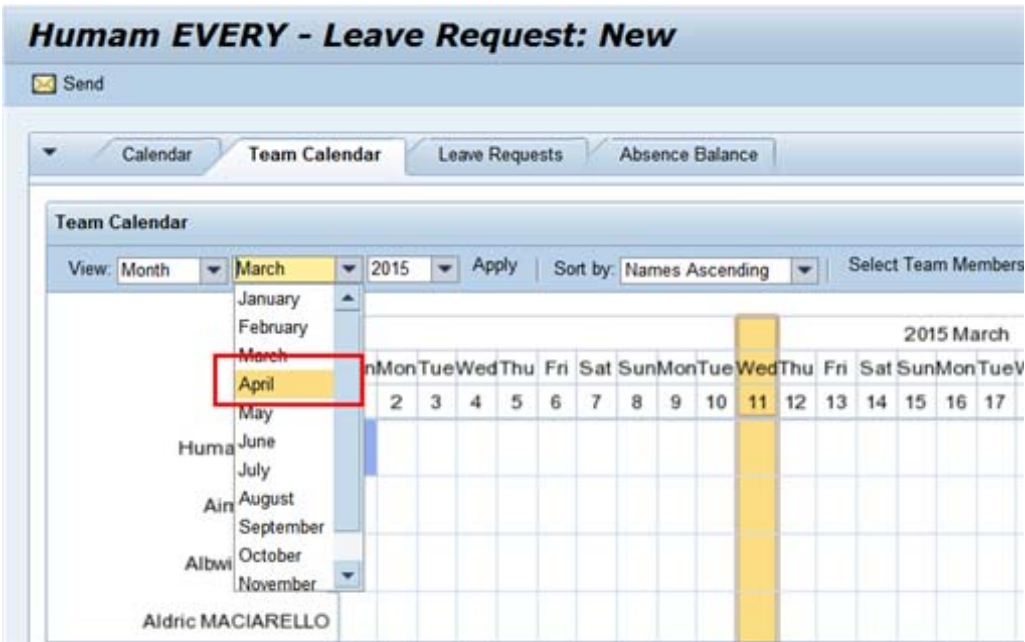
Humam EVERY - Leave Request: New

Send

Calendar | Team Calendar | Leave Requests | Absence Balance

Team Calendar

View: Month | March | 2015 | Apply | Sort by: Names Ascending | Select Team Members

January
February
March
April
May
June
July
August
September
October
November

2015 March

| nMon | Tue | Wed | Thu | Fri | Sat | Sun | Mon | Tue | Wed | Thu | Fri | Sat | Sun | Mon | Tue |
|---|---|---|---|---|---|---|---|---|---|---|---|---|---|---|---|
| 2 | 3 | 4 | 5 | 6 | 7 | 8 | 9 | 10 | 11 | 12 | 13 | 14 | 15 | 16 | 17 |

Huma
Ain
Albwi
Aldric MACIARELLO